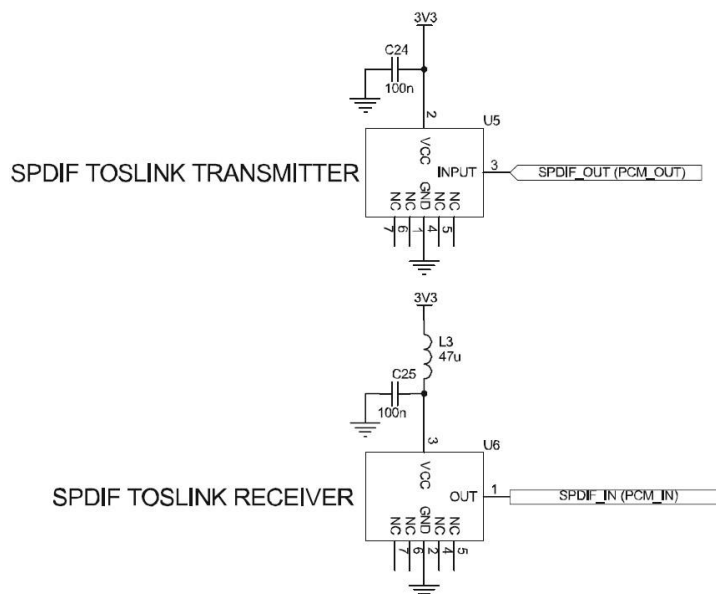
3V3

C24
100n

2
U5
VCC
INPUT
3
SPDIF_OUT (PCM_OUT)

SPDIF TOSLINK TRANSMITTER

NC NC GND NC NC
7 6 1 4 5

3V3

L3
47u

C25
100n

3
U6
VCC
OUT
1
SPDIF_IN (PCM_IN)

SPDIF TOSLINK RECEIVER

NC NC GND NC NC
7 6 2 4 5